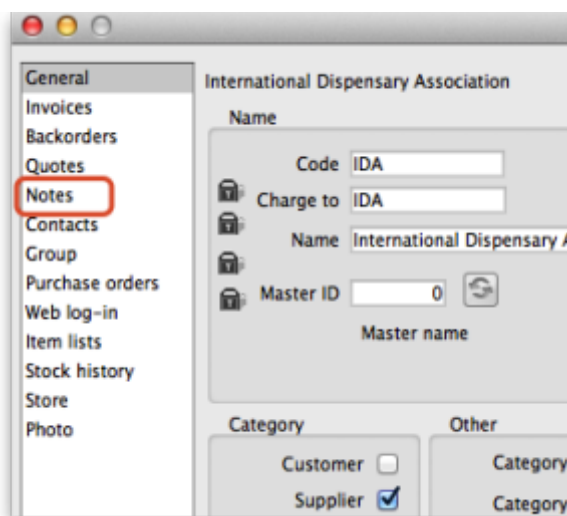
General
Invoices
Backorders
Quotes
Notes
Contacts
Group
Purchase orders
Web log-in
Item lists
Stock history
Store
Photo

International Dispensary Association

Name

Code IDA

Charge to IDA

Name International Dispensary A

Master ID 0

Master name

Category

Customer

Supplier

Other

Category

Category